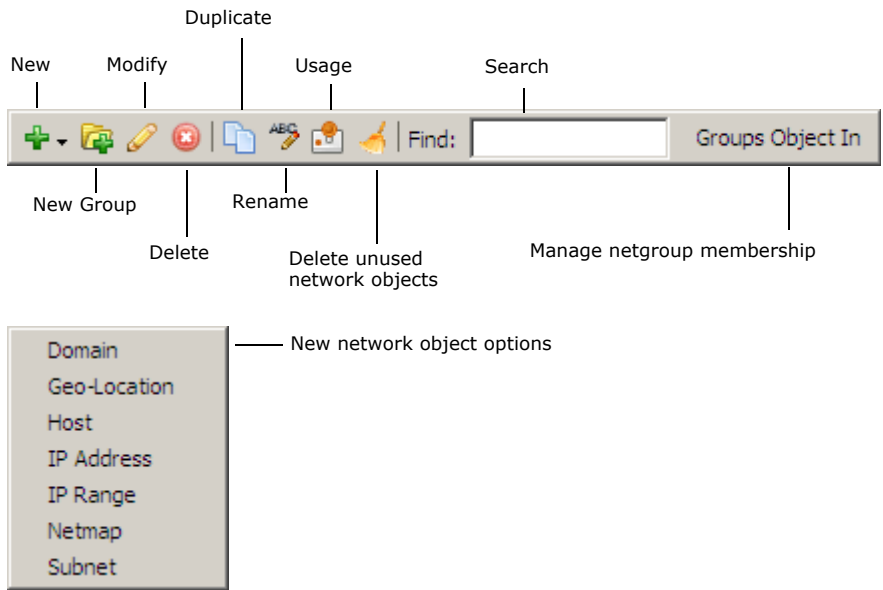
Duplicate

New

Modify

Usage

Search

ABC

Find:

Groups Object In

New Group

Rename

Delete

Delete unused network objects

Manage netgroup membership

Domain
Geo-Location
Host
IP Address
IP Range
Netmap
Subnet

New network object options